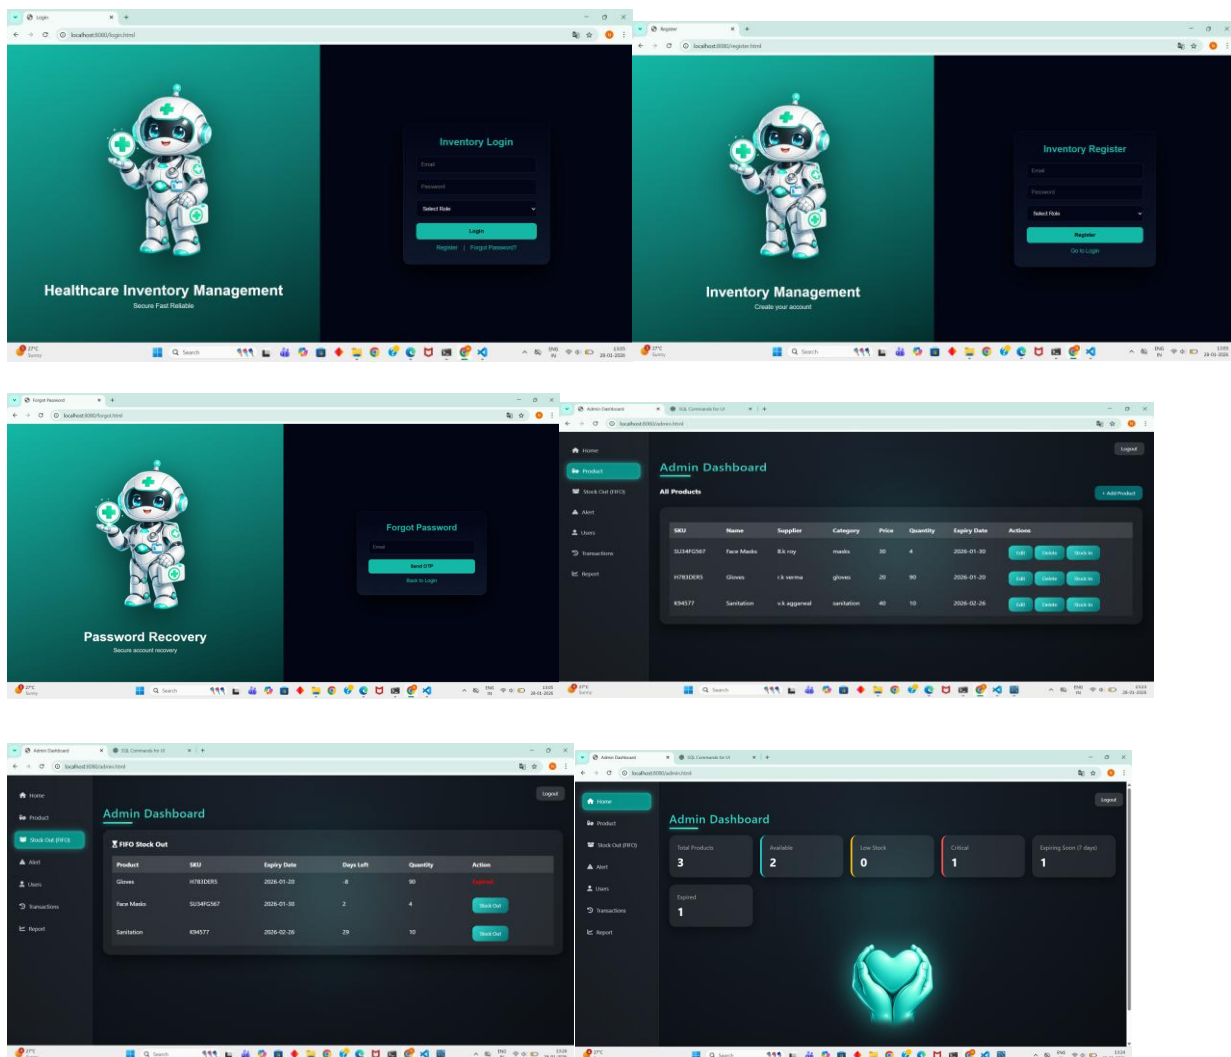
Login
localhost:8080/login.html

Inventory Login
Email
Password
Select Role
Login
Register | Forgot Password?

Healthcare Inventory Management
Secure Fast Reliable

27°C Sunny
Search
ENG IN
13:05 28-01-2026

Register
localhost:8080/register.html

Inventory Register
Email
Password
Select Role
Register
Go to Login

Inventory Management
Create your account

27°C Sunny
Search
ENG IN
13:05 28-01-2026

Forgot Password
localhost:8080/forgot.html

Forgot Password
Email
Send OTP
Back to Login

Password Recovery
Secure account recovery

27°C Sunny
Search
ENG IN
13:05 28-01-2026

Admin Dashboard
SQL Commands for UI
localhost:8080/admin.html

Home
Product
Stock Out (FIFO)
Alert
Users
Transactions
Report

Logout
Admin Dashboard
All Products
+ Add Product

| SKU | Name | Supplier | Category | Price | Quantity | Expiry Date | Actions |
|---|---|---|---|---|---|---|---|
| SU34FG567 | Face Masks | B.k roy | masks | 30 | 4 | 2026-01-30 | Edit Delete Stock In |
| H783DER5 | Gloves | r.k verma | gloves | 20 | 90 | 2026-01-20 | Edit Delete Stock In |
| K94577 | Sanitation | v.k aggarwal | sanitation | 40 | 10 | 2026-02-26 | Edit Delete Stock In |

27°C Sunny
Search
ENG IN
13:05 28-01-2026

Admin Dashboard
SQL Commands for UI
localhost:8080/admin.html

Home
Product
Stock Out (FIFO)
Alert
Users
Transactions
Report

Logout
Admin Dashboard
FIFO Stock Out

| Product | SKU | Expiry Date | Days Left | Quantity | Action |
|---|---|---|---|---|---|
| Gloves | H783DER5 | 2026-01-20 | -8 | 90 | Expired |
| Face Masks | SU34FG567 | 2026-01-30 | 2 | 4 | Stock Out |
| Sanitation | K94577 | 2026-02-26 | 29 | 10 | Stock Out |

27°C
Search
ENG IN
13:06 28-01-2026

Admin Dashboard
SQL Commands for UI
localhost:8080/admin.html

Home
Product
Stock Out (FIFO)
Alert
Users
Transactions
Report

Logout
Admin Dashboard
Total Products
3
Available
2
Low Stock
0
Critical
1
Expiring Soon (7 days)
1
Expired
1

27°C
Search
ENG IN
13:04 28-01-2026